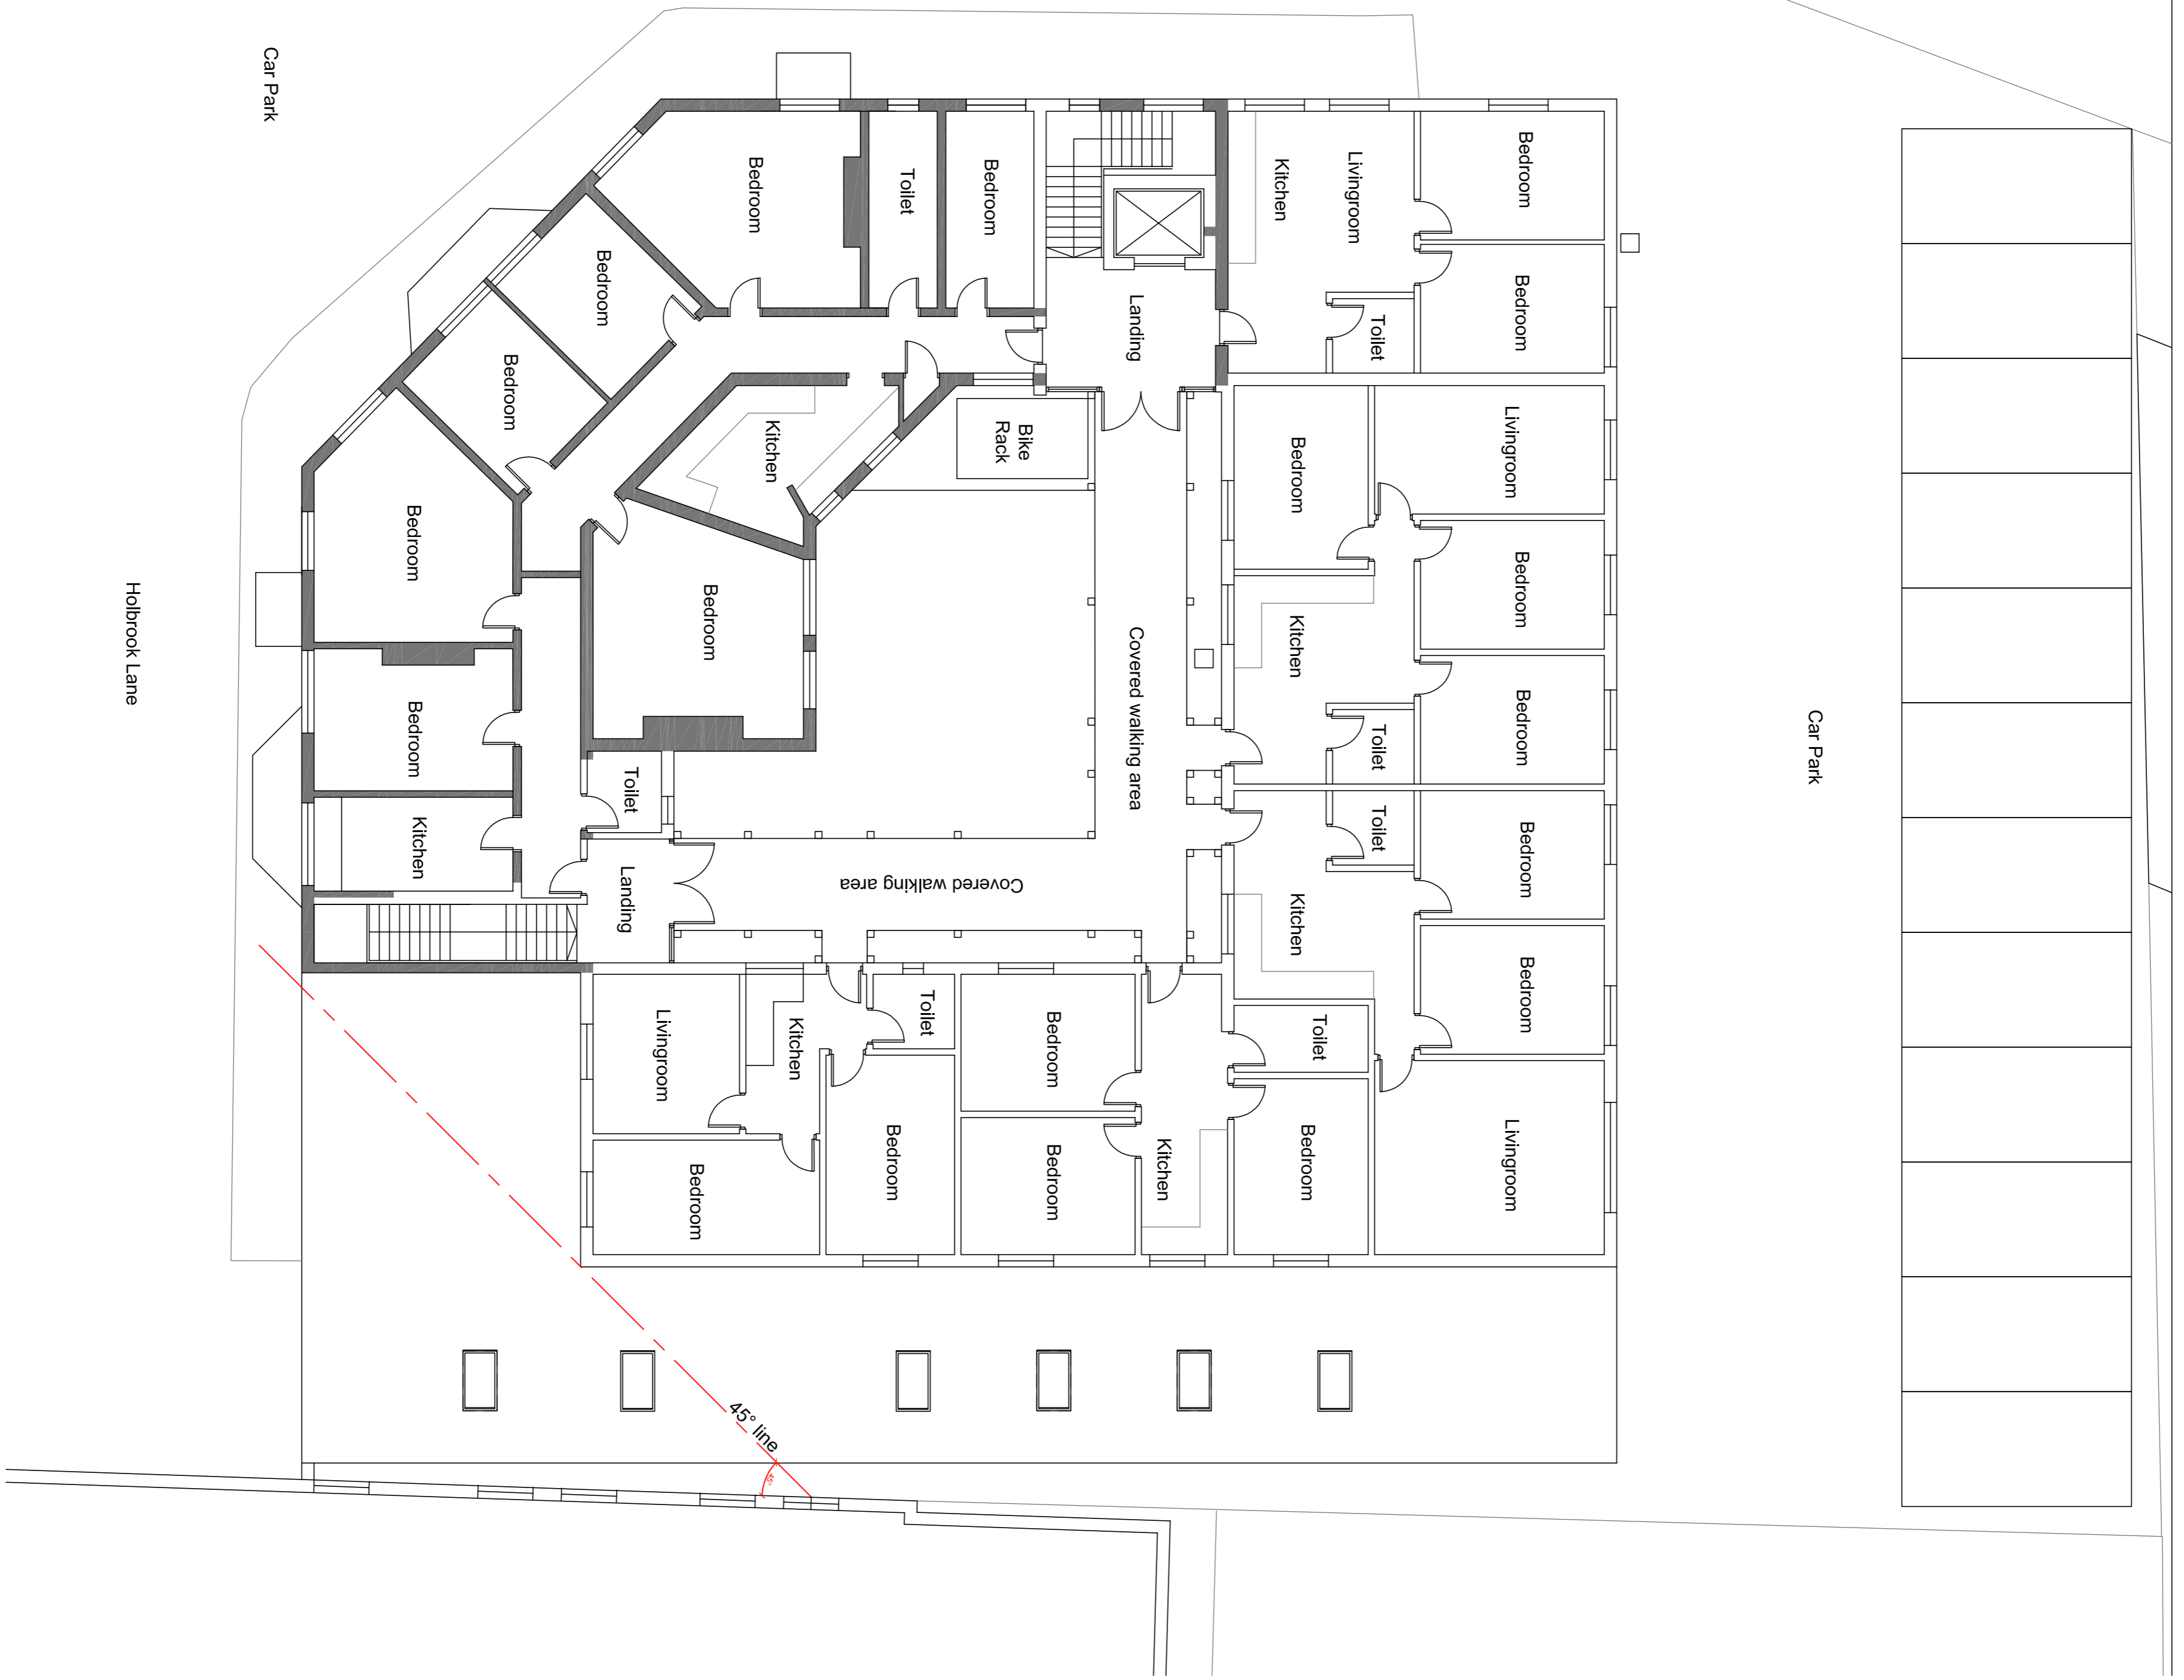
Car Park

Holbrook Lane

Bedroom

Toilet

Bedroom

Kitchen

Livingroom

Bedroom

Bedroom

Bedroom

Landing

Toilet

Bedroom

Kitchen

Bike Rack

Bedroom

Livingroom

Bedroom

Bedroom

Kitchen

Covered walking area

Bedroom

Toilet

Bedroom

Toilet

Kitchen

Toilet

Bedroom

Landing

Covered walking area

Kitchen

Bedroom

Car Park

Livingroom

Kitchen

Toilet

Bedroom

Toilet

Bedroom

Bedroom

Bedroom

Kitchen

Bedroom

Livingroom

45° line

45°